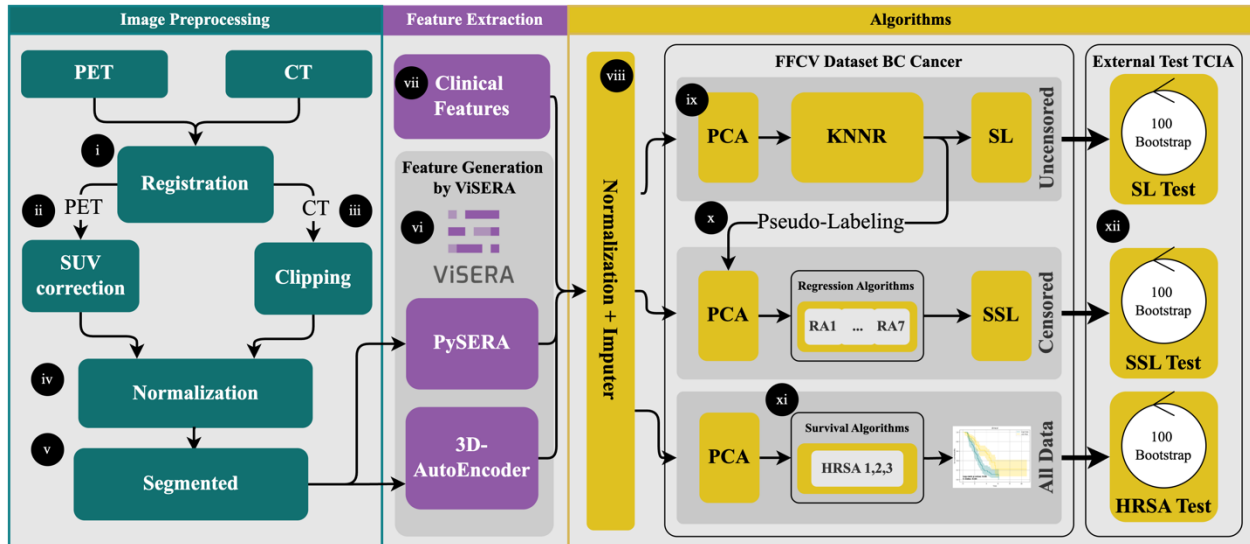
Image Preprocessing

PET

CT

i

Registration

ii PET

CT iii

SUV correction

Clipping

iv

Normalization

v

Segmented

Feature Extraction

vii Clinical Features

Feature Generation by ViSERA

vi

ViSERA

PySERA

3D-AutoEncoder

Algorithms

viii

Normalization + Imputer

FFCV Dataset BC Cancer

ix

PCA

KNNR

SL

Uncensored

x

Pseudo-Labeling

PCA

Regression Algorithms

RA1 ... RA7

SSL

Censored

xi

PCA

Survival Algorithms

HRSA 1,2,3

All Data

External Test TCIA

100 Bootstrap

SL Test

xii

100 Bootstrap

SSL Test

100 Bootstrap

HRSA Test